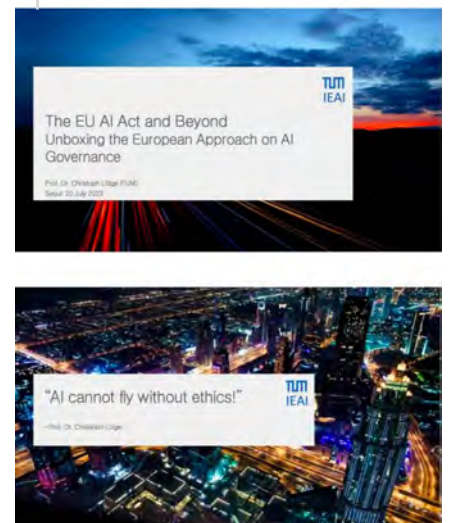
TUM
IEAI

The EU AI Act and Beyond
Unboxing the European Approach on AI Governance

Prof. Dr. Christoph Lütge (TUM)
Seoul 20 July 2023

TUM
IEAI

"AI cannot fly without ethics!"

—Prof. Dr. Christoph Lütge